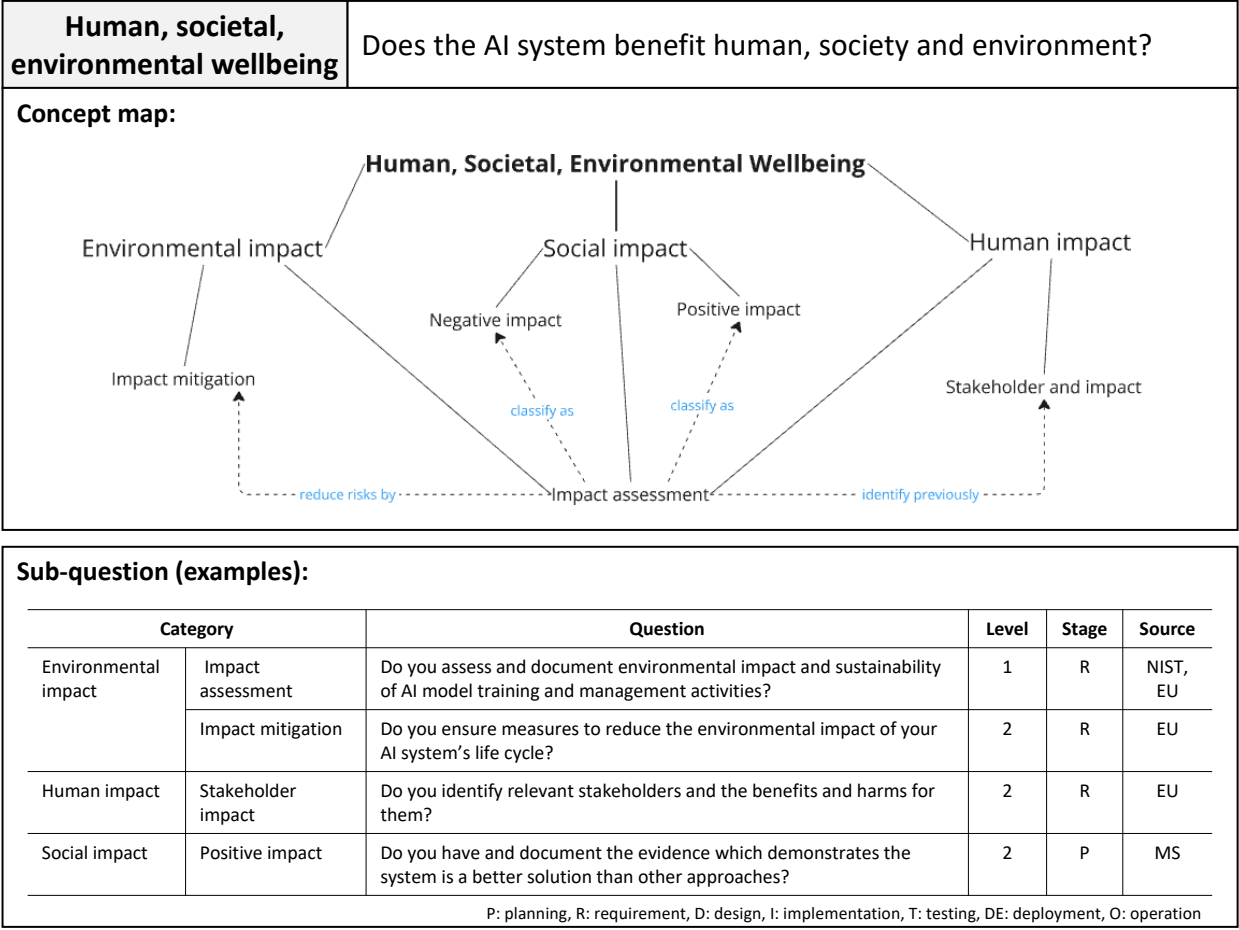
| Human, societal, environmental wellbeing | Does the AI system benefit human, society and environment? |
|---|---|

Concept map:

Human, Societal, Environmental Wellbeing

Environmental impact

Social impact

Human impact

Negative impact

Positive impact

Impact mitigation

Stakeholder and impact

classify as

classify as

reduce risks by

Impact assessment

identify previously

Sub-question (examples):

| Category | | Question | Level | Stage | Source |
|---|---|---|---|---|---|
| Environmental impact | Impact assessment | Do you assess and document environmental impact and sustainability of AI model training and management activities? | 1 | R | NIST, EU |
| | Impact mitigation | Do you ensure measures to reduce the environmental impact of your AI system's life cycle? | 2 | R | EU |
| Human impact | Stakeholder impact | Do you identify relevant stakeholders and the benefits and harms for them? | 2 | R | EU |
| Social impact | Positive impact | Do you have and document the evidence which demonstrates the system is a better solution than other approaches? | 2 | P | MS |

P: planning, R: requirement, D: design, I: implementation, T: testing, DE: deployment, O: operation